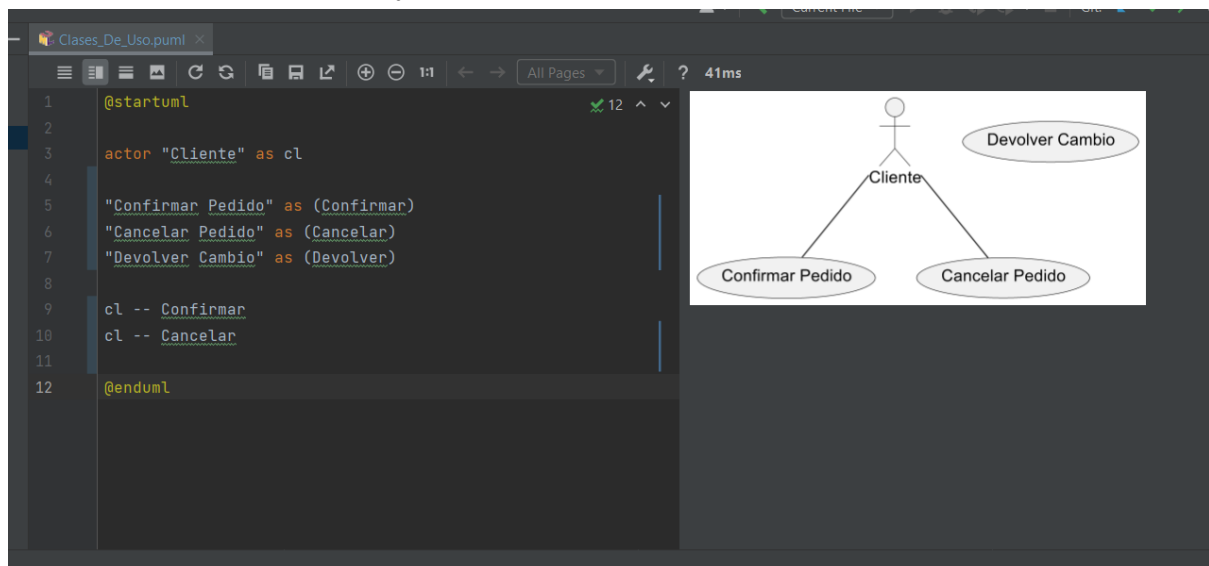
Current File

Git:

Clases_De_Uso.puml

1:1

All Pages

?

41ms

1 @startuml
2
3 actor "Cliente" as cl
4
5 "Confirmar Pedido" as (Confirmar)
6 "Cancelar Pedido" as (Cancelar)
7 "Devolver Cambio" as (Devolver)
8
9 cl -- Confirmar
10 cl -- Cancelar
11
12 @enduml

12

Cliente

Devolver Cambio

Confirmar Pedido

Cancelar Pedido